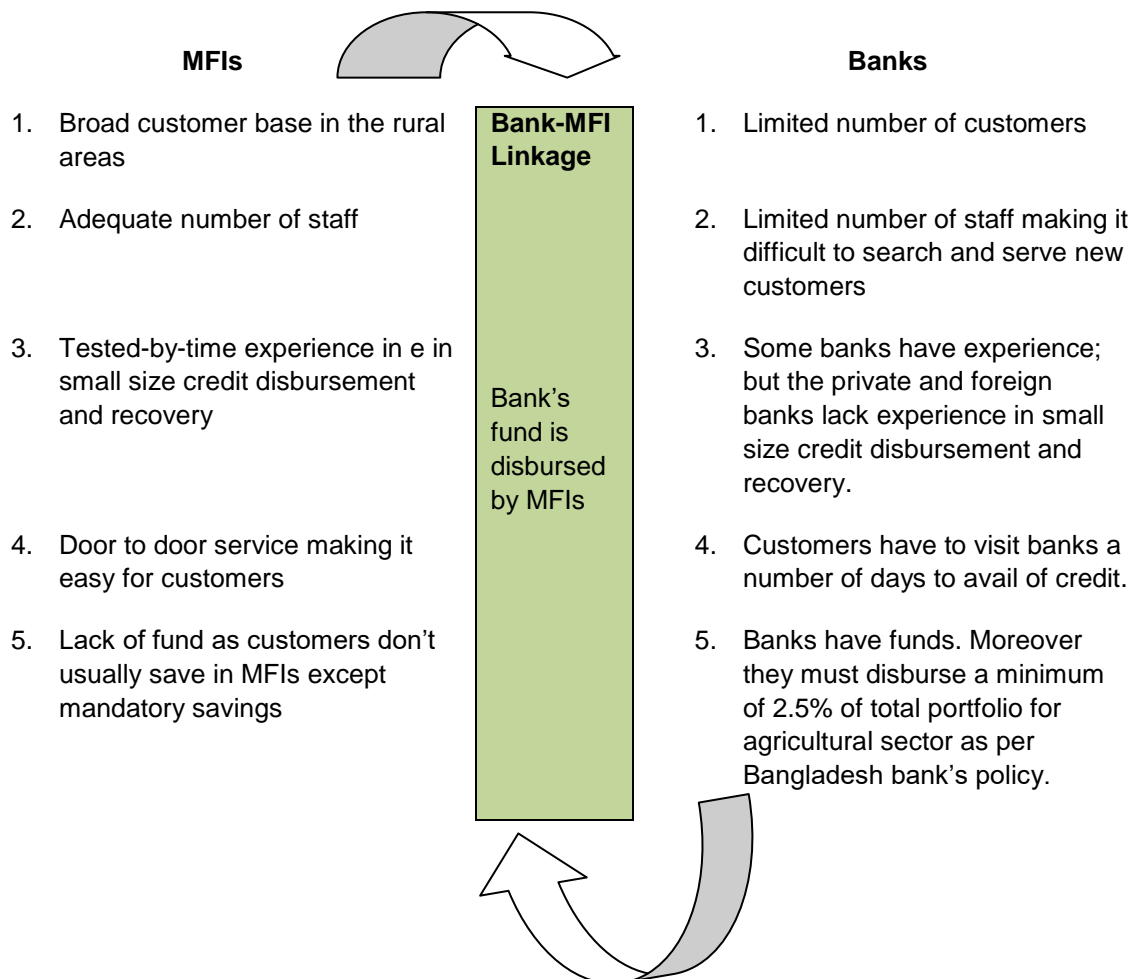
MFIs

1. Broad customer base in the rural areas

2. Adequate number of staff

3. Tested-by-time experience in e in small size credit disbursement and recovery

4. Door to door service making it easy for customers

5. Lack of fund as customers don't usually save in MFIs except mandatory savings

Bank-MFI Linkage

Bank's fund is disbursed by MFIs

Banks

1. Limited number of customers

2. Limited number of staff making it difficult to search and serve new customers

3. Some banks have experience; but the private and foreign banks lack experience in small size credit disbursement and recovery.

4. Customers have to visit banks a number of days to avail of credit.

5. Banks have funds. Moreover they must disburse a minimum of 2.5% of total portfolio for agricultural sector as per Bangladesh bank's policy.